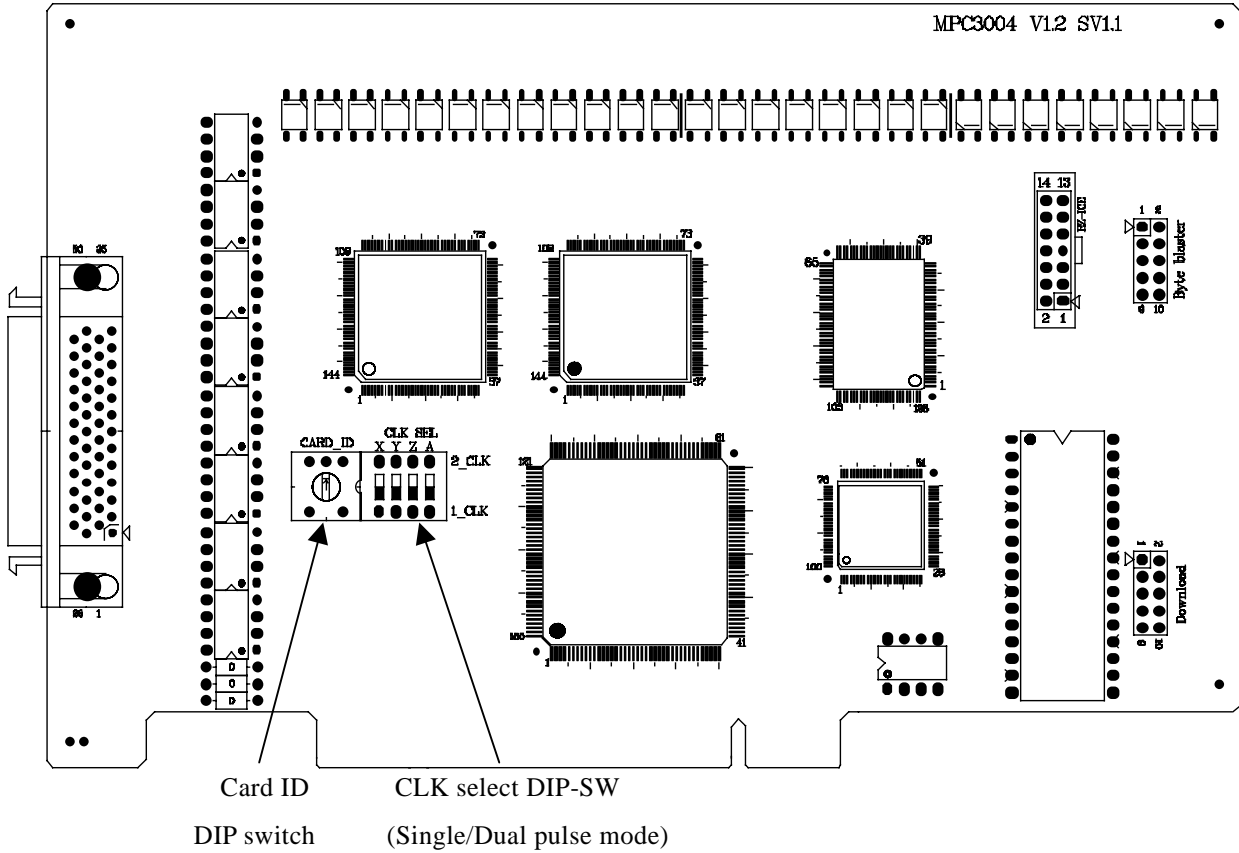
MPC3004 V1.2 SV1.1

50 25

26 1

108 72

144 37

1

108 73

144 37

1

14 13

RZ-ICE

2 1

1 2

Byte blaster

9 10

65 39

1

103 105

CARD_ID

CLK SEL
X Y Z A

2_CLK

1_CLK

161 81

160 41

1

76 51

100 26

1

1 2

Download

9 10

Card ID
DIP switch

CLK select DIP-SW
(Single/Dual pulse mode)